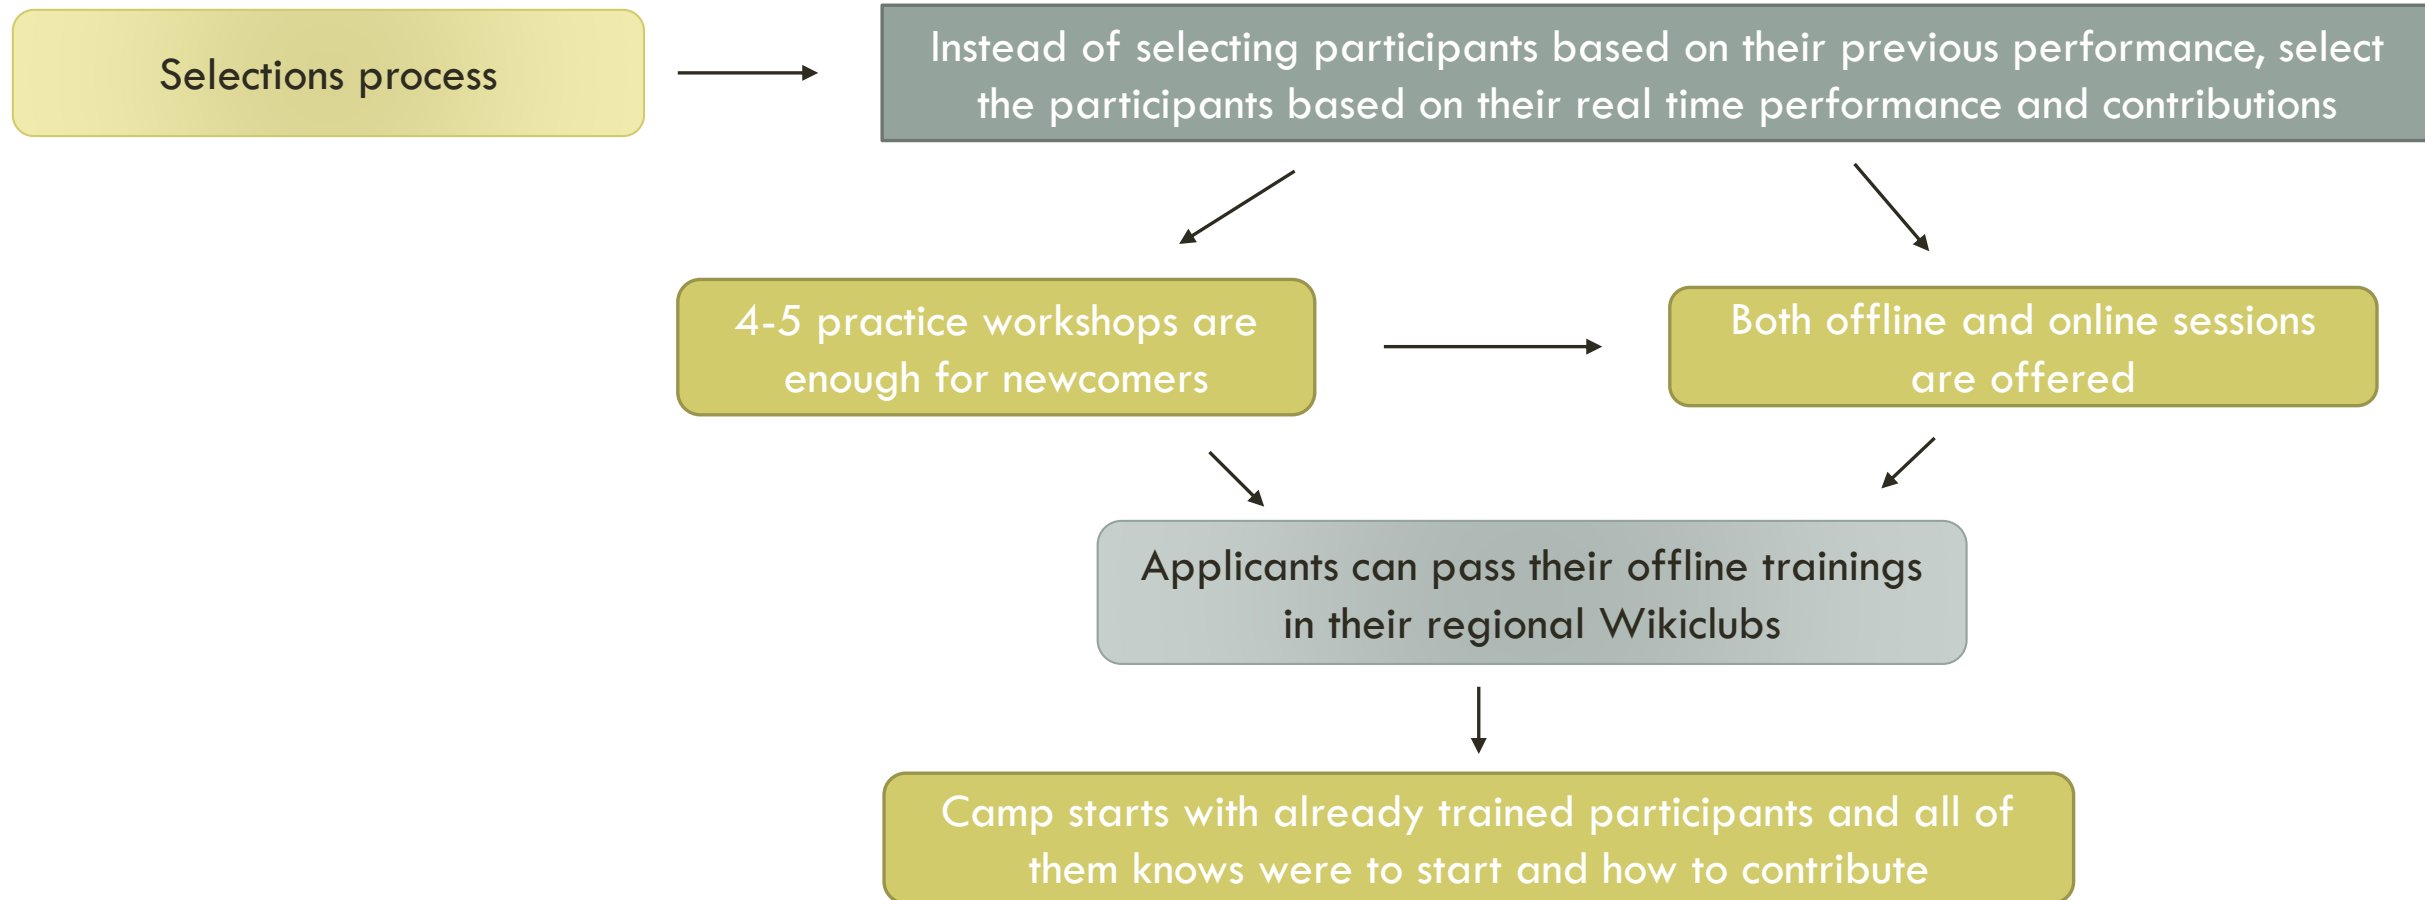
Selections process

Instead of selecting participants based on their previous performance, select the participants based on their real time performance and contributions

4-5 practice workshops are enough for newcomers

Both offline and online sessions are offered

Applicants can pass their offline trainings in their regional Wikiclubs

Camp starts with already trained participants and all of them knows were to start and how to contribute